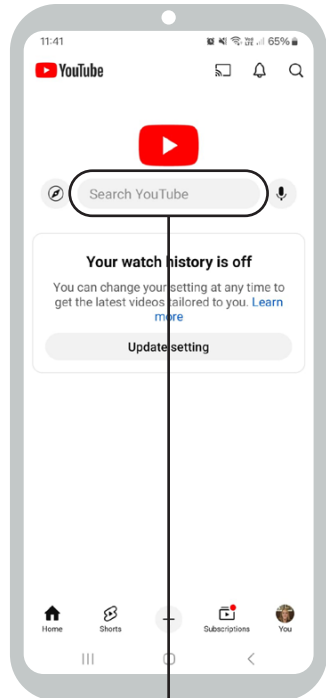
11:41

65%

YouTube

Search YouTube

Your watch history is off

You can change your setting at any time to get the latest videos tailored to you. Learn more

Update setting

Home

Shorts

Subscriptions

You